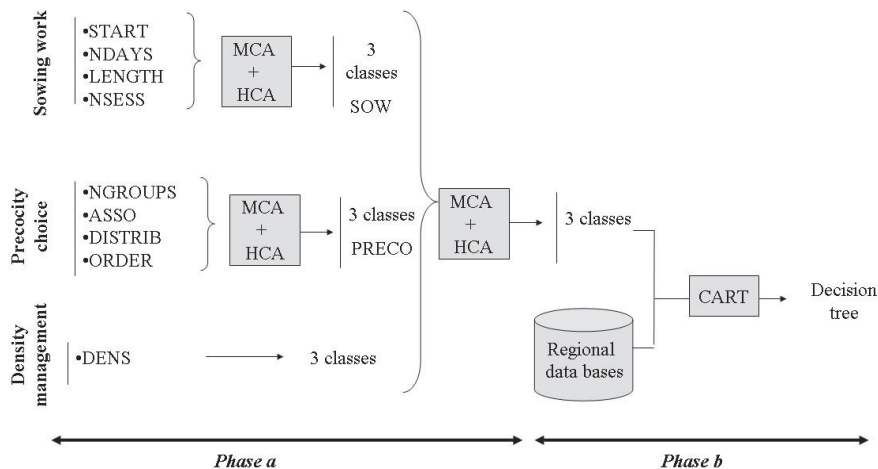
Sowing work
•START
•NDAYS
•LENGTH
•NSESS

MCA
+
HCA

3
classes
SOW

Precocity choice
•NGROUPS
•ASSO
•DISTRIB
•ORDER

MCA
+
HCA

3 classes
PRECO

MCA
+
HCA

3 classes

Density management
•DENS

3 classes

Regional data bases

CART

Decision tree

Phase a

Phase b